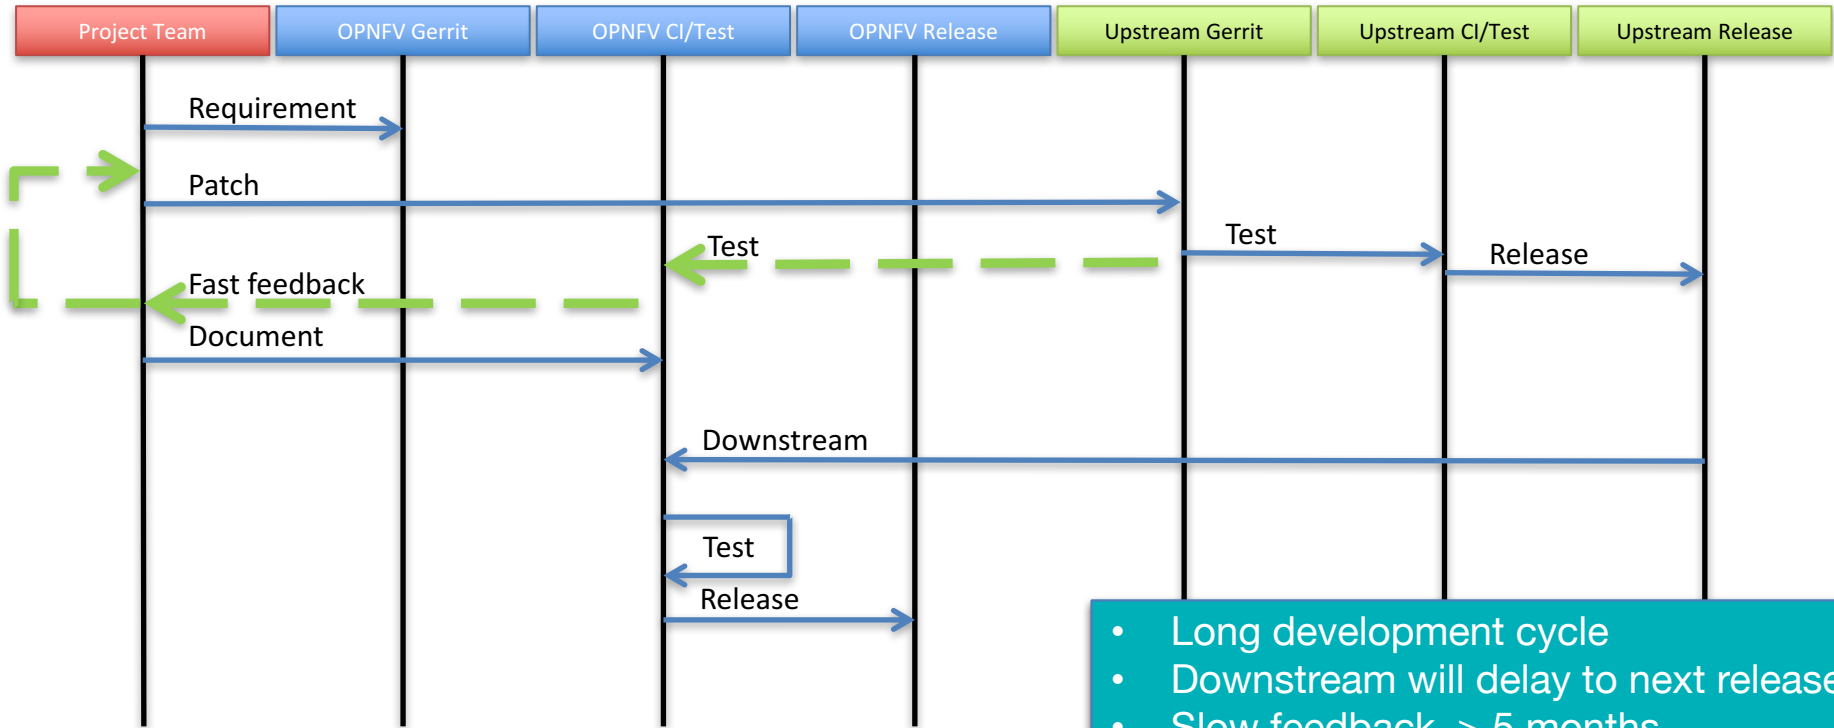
Project Team
OPNFV Gerrit
OPNFV CI/Test
OPNFV Release
Upstream Gerrit
Upstream CI/Test
Upstream Release

Requirement

Patch

Test

Test

Release

Fast feedback

Document

Downstream

Test

Release

• Long development cycle
• Downstream will delay to next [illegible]
• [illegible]